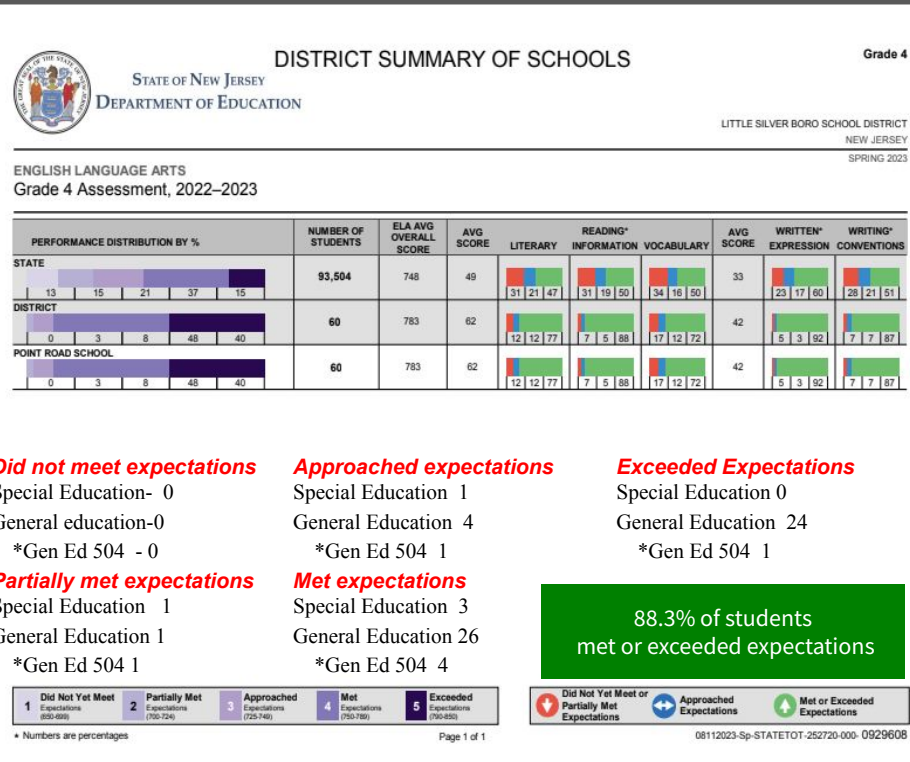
DISTRICT SUMMARY OF SCHOOLS

Grade 4

STATE OF NEW JERSEY
DEPARTMENT OF EDUCATION

LITTLE SILVER BORO SCHOOL DISTRICT
NEW JERSEY
SPRING 2023

ENGLISH LANGUAGE ARTS
Grade 4 Assessment, 2022–2023

| PERFORMANCE DISTRIBUTION BY % | NUMBER OF STUDENTS | ELA AVG OVERALL SCORE | AVG SCORE | LITERARY | READING* INFORMATION | VOCABULARY | AVG SCORE | WRITTEN* EXPRESSION | WRITING* CONVENTIONS |
|---|---|---|---|---|---|---|---|---|---|
| STATE 13 15 21 37 15 | 93,504 | 748 | 49 | 31 21 47 | 31 19 50 | 34 16 50 | 33 | 23 17 60 | 28 21 51 |
| DISTRICT 0 3 8 48 40 | 60 | 783 | 62 | 12 12 77 | 7 5 88 | 17 12 72 | 42 | 5 3 92 | 7 7 87 |
| POINT ROAD SCHOOL 0 3 8 48 40 | 60 | 783 | 62 | 12 12 77 | 7 5 88 | 17 12 72 | 42 | 5 3 92 | 7 7 87 |

Did not meet expectations
Special Education- 0
General education-0
*Gen Ed 504 - 0

Partially met expectations
Special Education 1
General Education 1
*Gen Ed 504 1

Approached expectations
Special Education 1
General Education 4
*Gen Ed 504 1

Met expectations
Special Education 3
General Education 26
*Gen Ed 504 4

Exceeded Expectations
Special Education 0
General Education 24
*Gen Ed 504 1

88.3% of students met or exceeded expectations

1 Did Not Yet Meet Expectations (650-699) 2 Partially Met Expectations (700-724) 3 Approached Expectations (725-749) 4 Met Expectations (750-789) 5 Exceeded Expectations (790-850)

Did Not Yet Meet or Partially Met Expectations Approached Expectations Met or Exceeded Expectations

* Numbers are percentages
Page 1 of 1
08112023-Sp-STATETOT-252720-000- 0929608